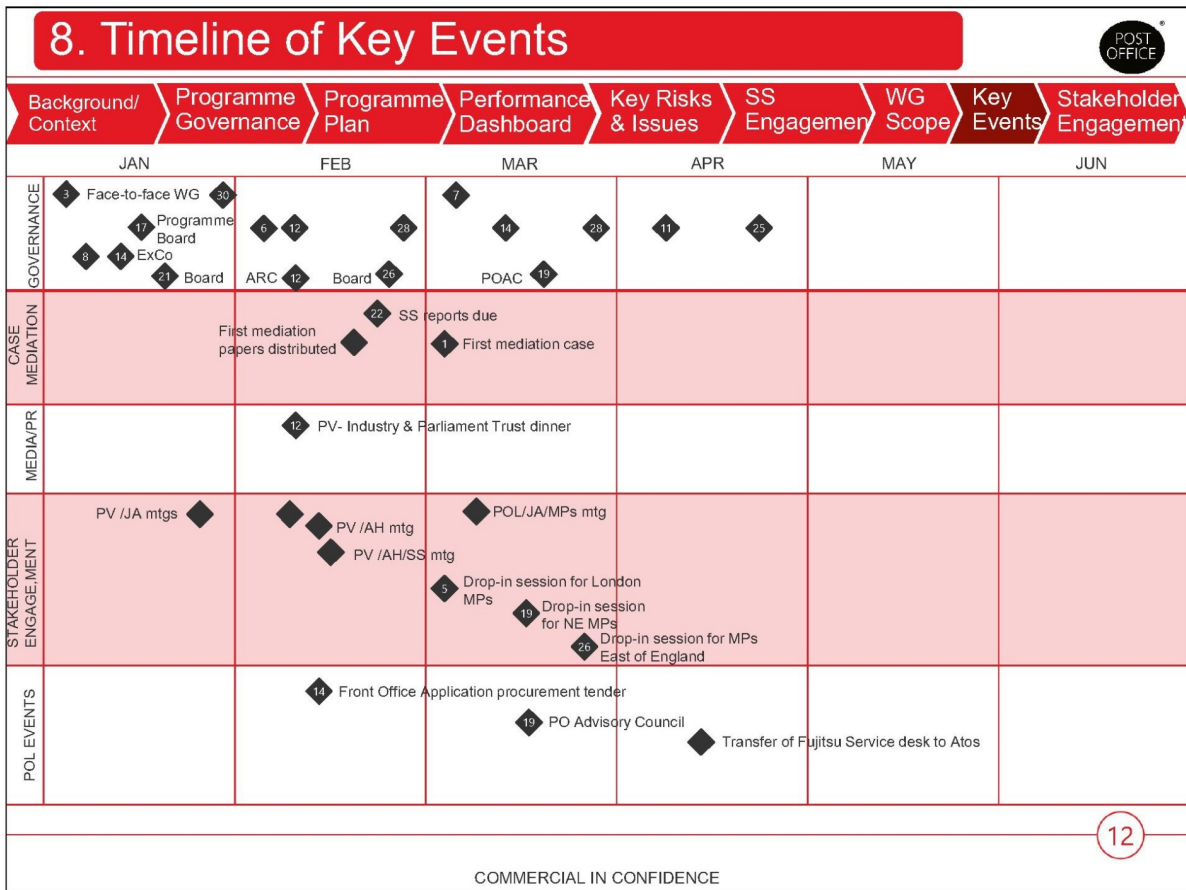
8. Timeline of Key Events

POST OFFICE

Background/ Context | Programme Governance | Programme Plan | Performance Dashboard | Key Risks & Issues | SS Engagemen | WG Scope | Key Events | Stakeholder Engagement

| | JAN | FEB | MAR | APR | MAY | JUN |
|---|---|---|---|---|---|---|
| GOVERNANCE | 3 Face-to-face WG 30; 17 Programme Board; 8 14 ExCo; 21 Board | 6 12 28; ARC 12; Board 26 | 7; 14 28; POAC 19 | 11 25 | | |
| CASE MEDIATION | | 22 SS reports due; First mediation papers distributed | 1 First mediation case | | | |
| MEDIA/PR | | 12 PV- Industry & Parliament Trust dinner | | | | |
| STAKEHOLDER ENGAGE,MENT | PV /JA mtgs | PV /AH mtg; PV /AH/SS mtg | POL/JA/MPs mtg; 5 Drop-in session for London MPs; 19 Drop-in session for NE MPs; 26 Drop-in session for MPs East of England | | | |
| POL EVENTS | | 14 Front Office Application procurement tender | 19 PO Advisory Council | Transfer of Fujitsu Service desk to Atos | | |

12

COMMERCIAL IN CONFIDENCE